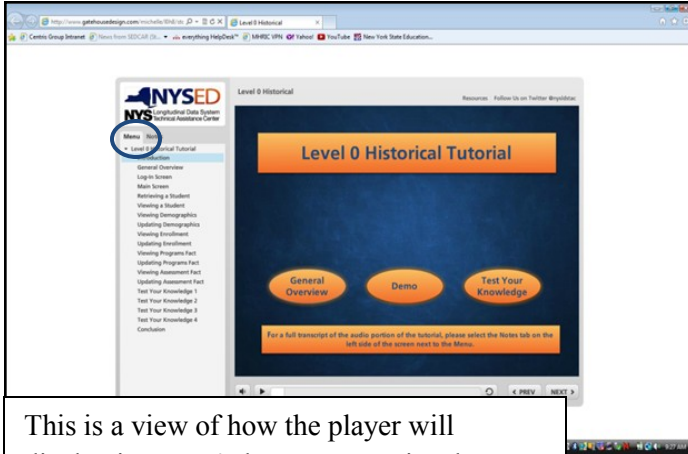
http://www.gatehousedesign.com/michelle/Shf/ds
Level 0 Historical
Centris Group Intranet | News from SEDCAR (St... | everything HelpDesk™ | MHRIC VPN | Yahoo! | YouTube | New York State Education...

NYSED
NYS Longitudinal Data System Technical Assistance Center

Level 0 Historical
Resources Follow Us on Twitter @nysldstac

Menu Notes
Level 0 Historical Tutorial
Introduction
General Overview
Log-in Screen
Main Screen
Retrieving a Student
Viewing a Student
Viewing Demographics
Updating Demographics
Viewing Enrollment
Updating Enrollment
Viewing Programs Fact
Updating Programs Fact
Viewing Assessment Fact
Updating Assessment Fact
Test Your Knowledge 1
Test Your Knowledge 2
Test Your Knowledge 3
Test Your Knowledge 4
Conclusion

Level 0 Historical Tutorial

General Overview
Demo
Test Your Knowledge

For a full transcript of the audio portion of the tutorial, please select the Notes tab on the left side of the screen next to the Menu.

< PREV NEXT >

This is a view of how the player will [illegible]